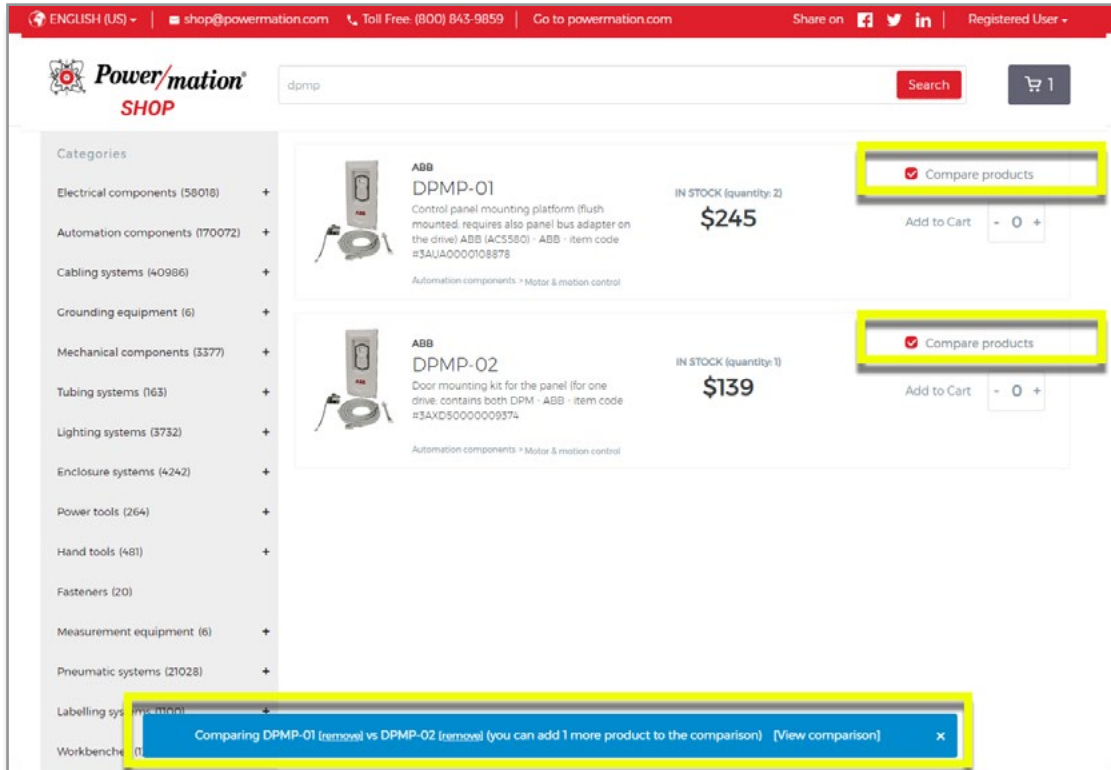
ENGLISH (US) ▾ | shop@powermation.com | Toll Free: (800) 843-9859 | Go to powermation.com | Share on | Registered User ▾

Power/mation® SHOP

dpmp

Search

1

Categories

Electrical components (58018) +

Automation components (170072) +

Cabling systems (40986) +

Grounding equipment (6) +

Mechanical components (3377) +

Tubing systems (163) +

Lighting systems (3732) +

Enclosure systems (4242) +

Power tools (264) +

Hand tools (481) +

Fasteners (20)

Measurement equipment (6) +

Pneumatic systems (21028) +

Labelling sys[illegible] (1100) +

Workbench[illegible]

ABB

DPMP-01

Control panel mounting platform (flush mounted; requires also panel bus adapter on the drive) ABB (ACS580) · ABB · item code #3AUA0000108878

Automation components > Motor & motion control

IN STOCK (quantity: 2)

$245

Compare products

Add to Cart - 0 +

ABB

DPMP-02

Door mounting kit for the panel (for one drive; contains both DPM · ABB · item code #3AXD50000009374

Automation components > Motor & motion control

IN STOCK (quantity: 1)

$139

Compare products

Add to Cart - 0 +

Comparing DPMP-01 [remove] vs DPMP-02 [remove] (you can add 1 more product to the comparison) [View comparison] ×